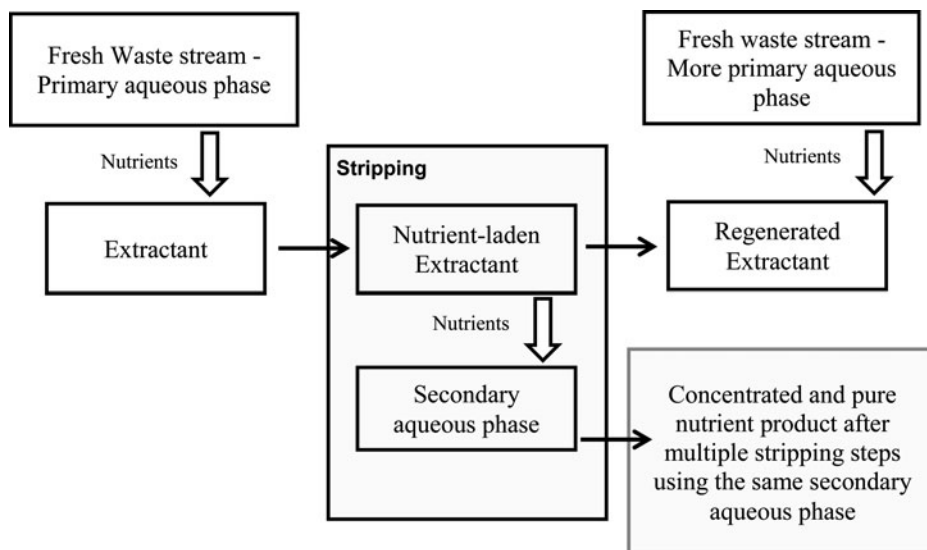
Fresh Waste stream - Primary aqueous phase

Nutrients

Extractant

Stripping

Nutrient-laden Extractant

Nutrients

Secondary aqueous phase

Fresh waste stream - More primary aqueous phase

Nutrients

Regenerated Extractant

Concentrated and pure nutrient product after multiple stripping steps using the same secondary aqueous phase